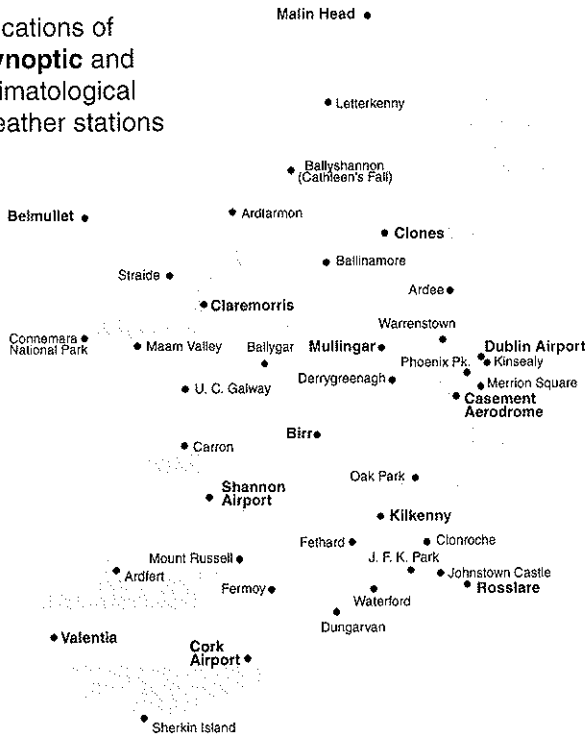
cations of
ynoptic and
imatological
eather stations

Malin Head

Letterkenny

Ballyshannon (Cathleen's Fall)

Belmullet

Ardlarmon

Clones

Ballinamore

Straide

Ardee

Claremorris

Warrenstown

Connemara National Park

Maam Valley

Ballygar

Mullingar

Dublin Airport

Phoenix Pk.

Kinsealy

Derrygreenagh

Merrion Square

U. C. Galway

Casement Aerodrome

Birr

Carron

Oak Park

Shannon Airport

Kilkenny

Fethard

Clonroche

Mount Russell

J. F. K. Park

Ardfert

Johnstown Castle

Fermoy

Rosslare

Waterford

Dungarvan

Valentia

Cork Airport

Sherkin Island